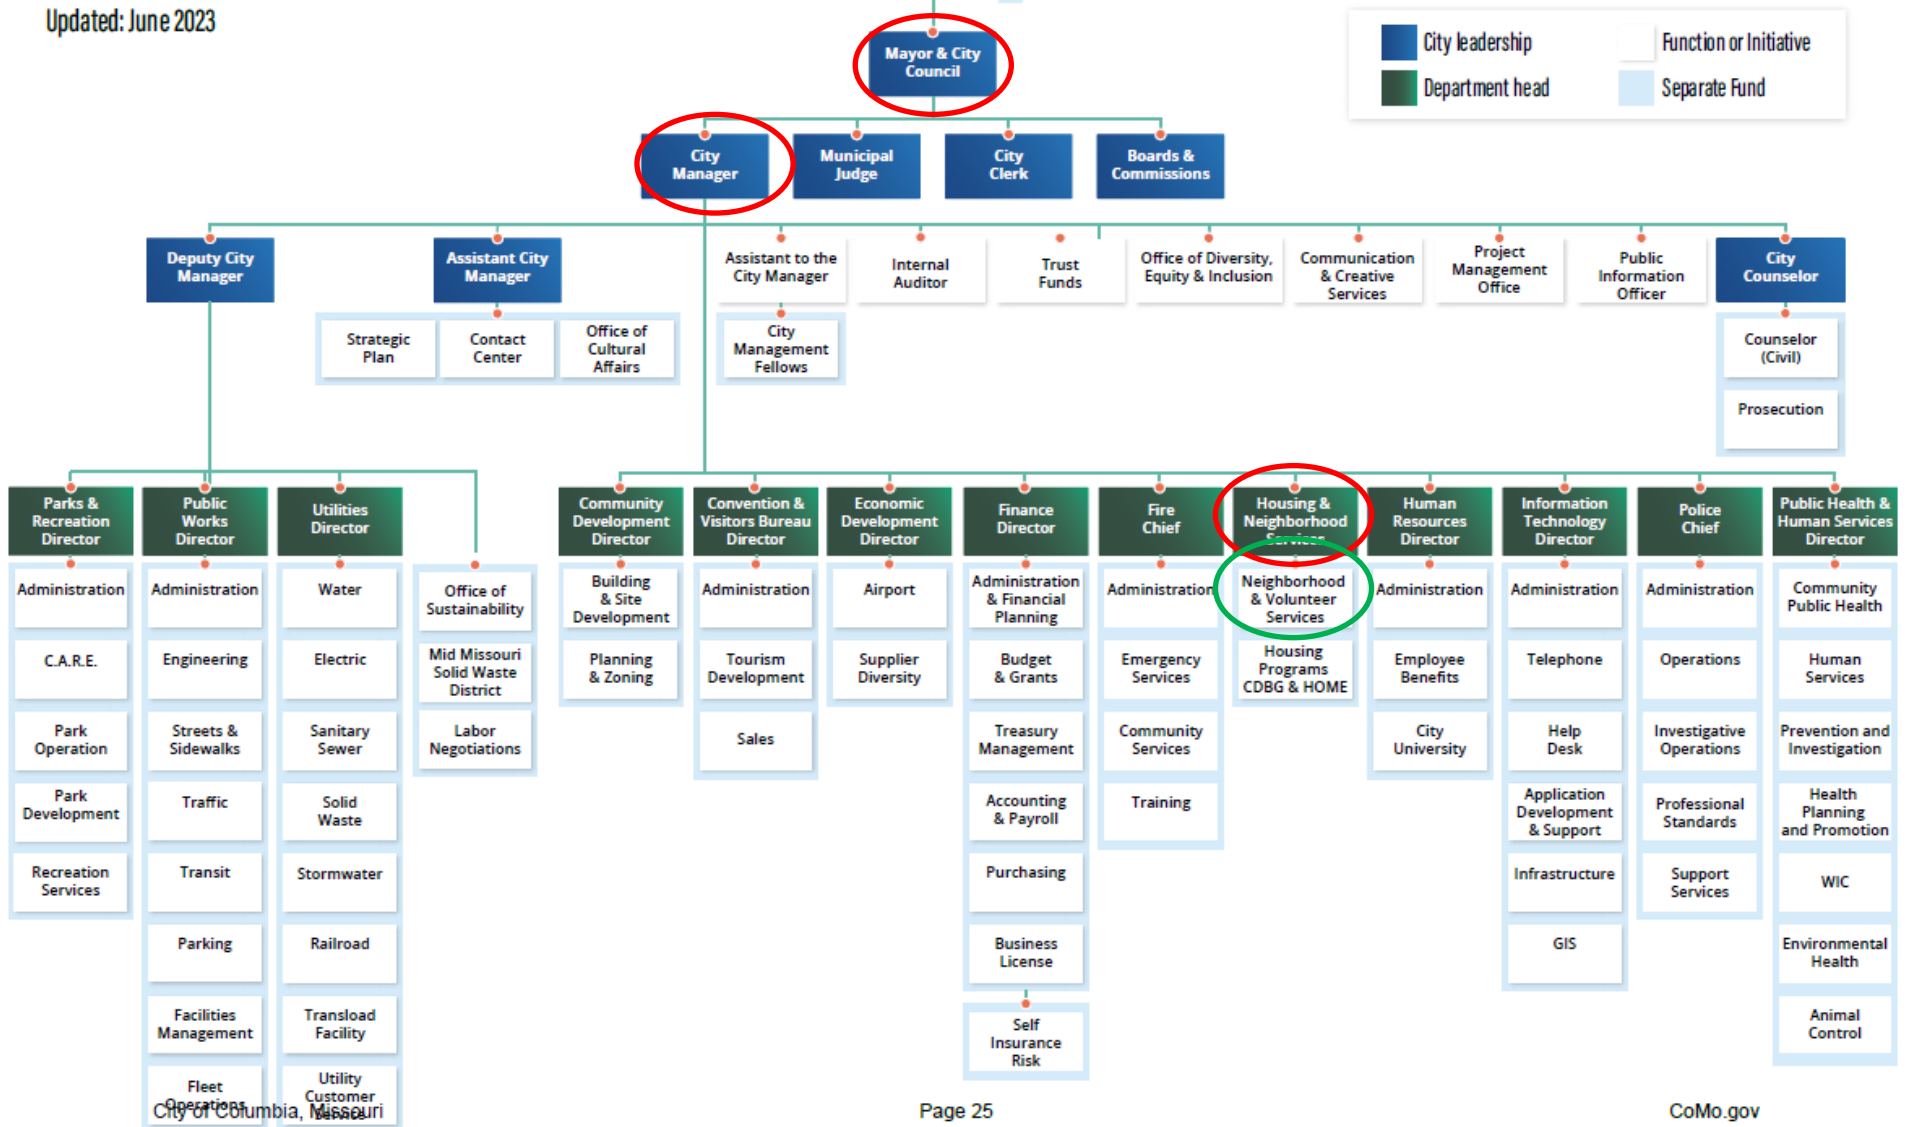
Updated: June 2023

City leadership
Function or Initiative
Department head
Separate Fund

Mayor & City Council

City Manager
Municipal Judge
City Clerk
Boards & Commissions

Deputy City Manager
Assistant City Manager
Assistant to the City Manager
Internal Auditor
Trust Funds
Office of Diversity, Equity & Inclusion
Communication & Creative Services
Project Management Office
Public Information Officer
City Counselor

Strategic Plan
Contact Center
Office of Cultural Affairs
City Management Fellows
Counselor (Civil)
Prosecution

Parks & Recreation Director
Administration
C.A.R.E.
Park Operation
Park Development
Recreation Services

Public Works Director
Administration
Engineering
Streets & Sidewalks
Traffic
Transit
Parking
Facilities Management
Fleet Operations

Utilities Director
Water
Electric
Sanitary Sewer
Solid Waste
Stormwater
Railroad
Transload Facility
Utility Customer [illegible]

Office of Sustainability
Mid Missouri Solid Waste District
Labor Negotiations

Community Development Director
Building & Site Development
Planning & Zoning

Convention & Visitors Bureau Director
Administration
Tourism Development
Sales

Economic Development Director
Airport
Supplier Diversity

Finance Director
Administration & Financial Planning
Budget & Grants
Treasury Management
Accounting & Payroll
Purchasing
Business License
Self Insurance Risk

Fire Chief
Administration
Emergency Services
Community Services
Training

Housing & Neighborhood Services
Neighborhood & Volunteer Services
Housing Programs CDBG & HOME

Human Resources Director
Administration
Employee Benefits
City University

Information Technology Director
Administration
Telephone
Help Desk
Application Development & Support
Infrastructure
GIS

Police Chief
Administration
Operations
Investigative Operations
Professional Standards
Support Services

Public Health & Human Services Director
Community Public Health
Human Services
Prevention and Investigation
Health Planning and Promotion
WIC
Environmental Health
Animal Control

City of Columbia, Missouri
Page 25
CoMo.gov